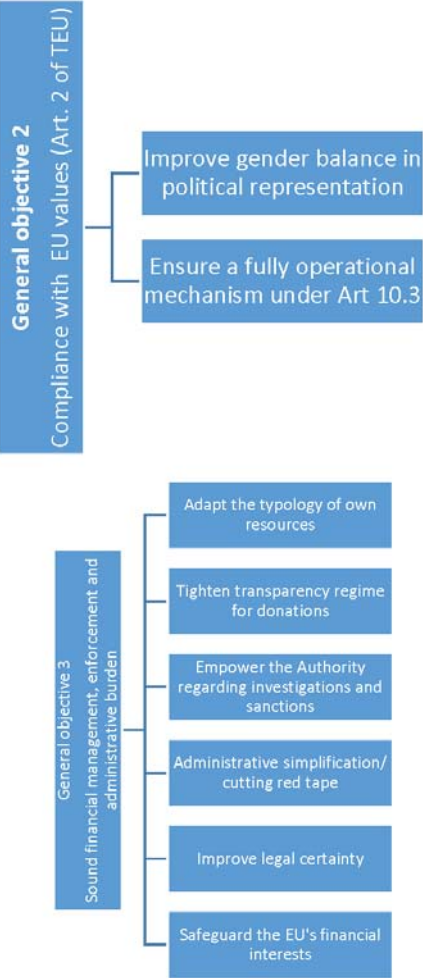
General objective 2
Compliance with EU values (Art. 2 of TEU)

Improve gender balance in political representation

Ensure a fully operational mechanism under Art 10.3

General objective 3
Sound financial management, enforcement and administrative burden

Adapt the typology of own resources

Tighten transparency regime for donations

Empower the Authority regarding investigations and sanctions

Administrative simplification/ cutting red tape

Improve legal certainty

Safeguard the EU's financial interests